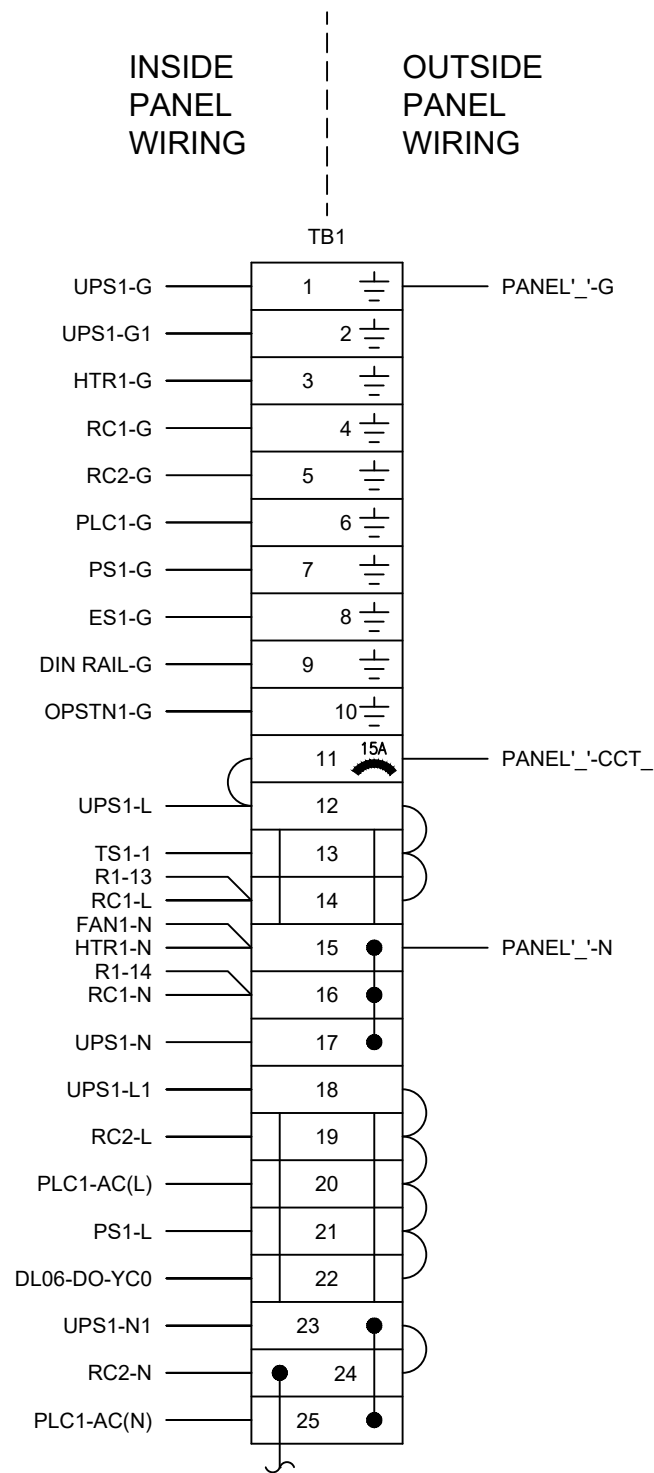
INSIDE PANEL WIRING

OUTSIDE PANEL WIRING

TB1

UPS1-G
1
PANEL'_'-G
UPS1-G1
2
HTR1-G
3
RC1-G
4
RC2-G
5
PLC1-G
6
PS1-G
7
ES1-G
8
DIN RAIL-G
9
OPSTN1-G
10
11
15A
PANEL'_'-CCT_
UPS1-L
12
TS1-1
13
R1-13
RC1-L
14
FAN1-N
HTR1-N
15
PANEL'_'-N
R1-14
RC1-N
16
UPS1-N
17
UPS1-L1
18
RC2-L
19
PLC1-AC(L)
20
PS1-L
21
DL06-DO-YC0
22
UPS1-N1
23
RC2-N
24
PLC1-AC(N)
25